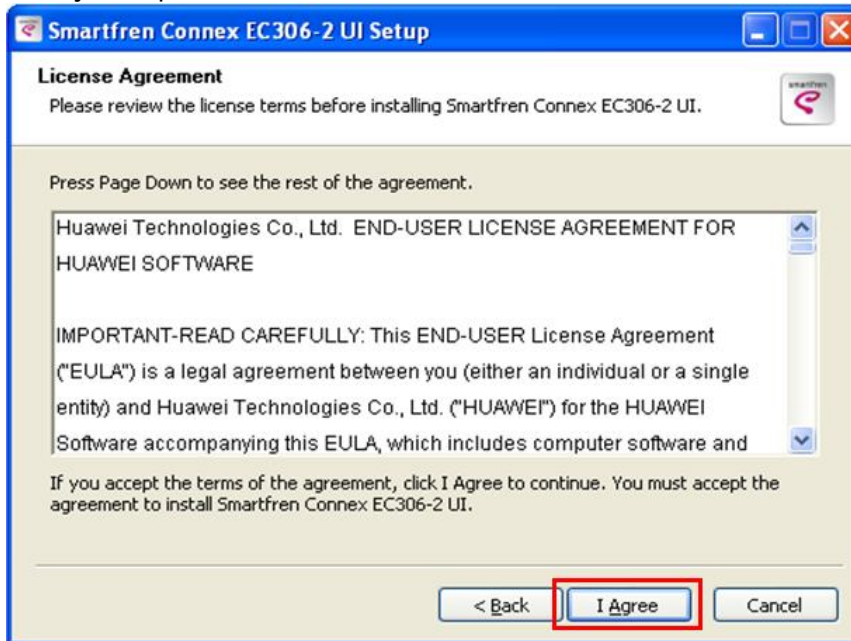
Smartfren Connex EC306-2 UI Setup

License Agreement
Please review the license terms before installing Smartfren Connex EC306-2 UI.

smartfren

Press Page Down to see the rest of the agreement.

Huawei Technologies Co., Ltd. END-USER LICENSE AGREEMENT FOR HUAWEI SOFTWARE

IMPORTANT-READ CAREFULLY: This END-USER License Agreement ("EULA") is a legal agreement between you (either an individual or a single entity) and Huawei Technologies Co., Ltd. ("HUAWEI") for the HUAWEI Software accompanying this EULA, which includes computer software and

If you accept the terms of the agreement, click I Agree to continue. You must accept the agreement to install Smartfren Connex EC306-2 UI.

< Back | I Agree | Cancel